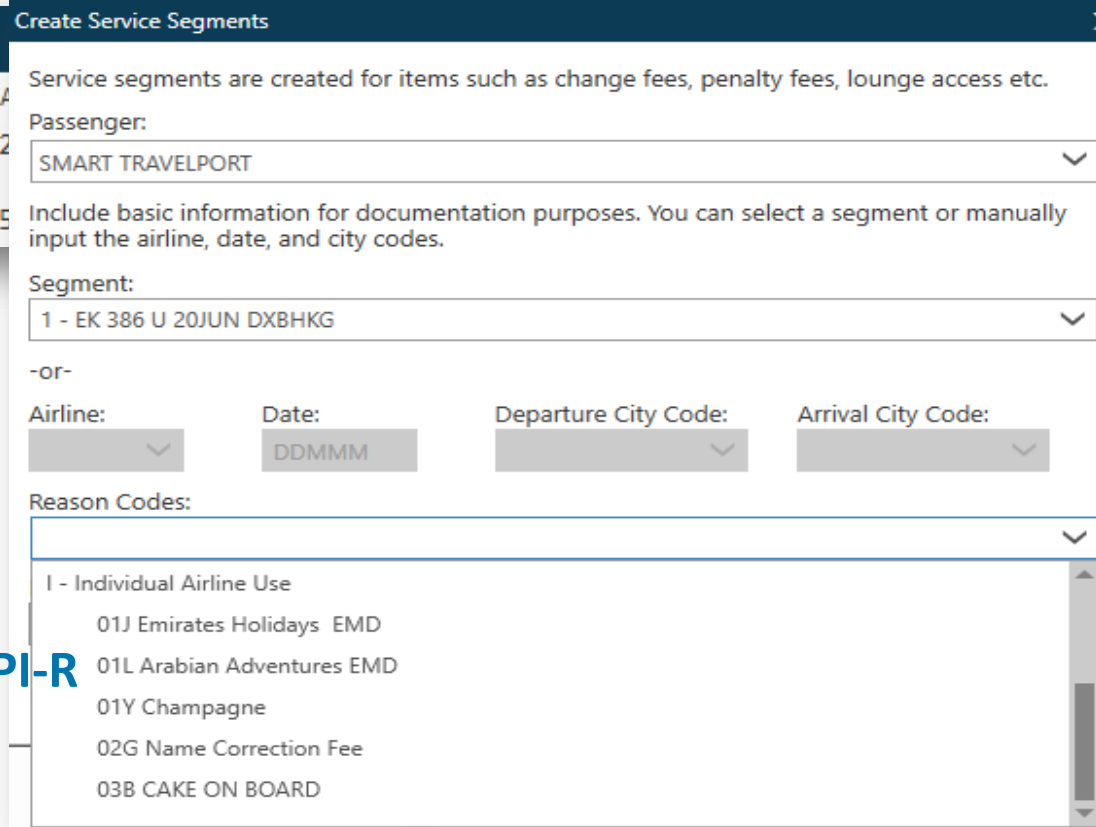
Create Service Segments

Service segments are created for items such as change fees, penalty fees, lounge access etc.

Passenger:

SMART TRAVELPORT

Include basic information for documentation purposes. You can select a segment or manually input the airline, date, and city codes.

Segment:

1 - EK 386 U 20JUN DXBHKG

-or-

Airline:

Date:

DDMMM

Departure City Code:

Arrival City Code:

Reason Codes:

I - Individual Airline Use

01J Emirates Holidays EMD

01L Arabian Adventures EMD

01Y Champagne

02G Name Correction Fee

03B CAKE ON BOARD

PI-R